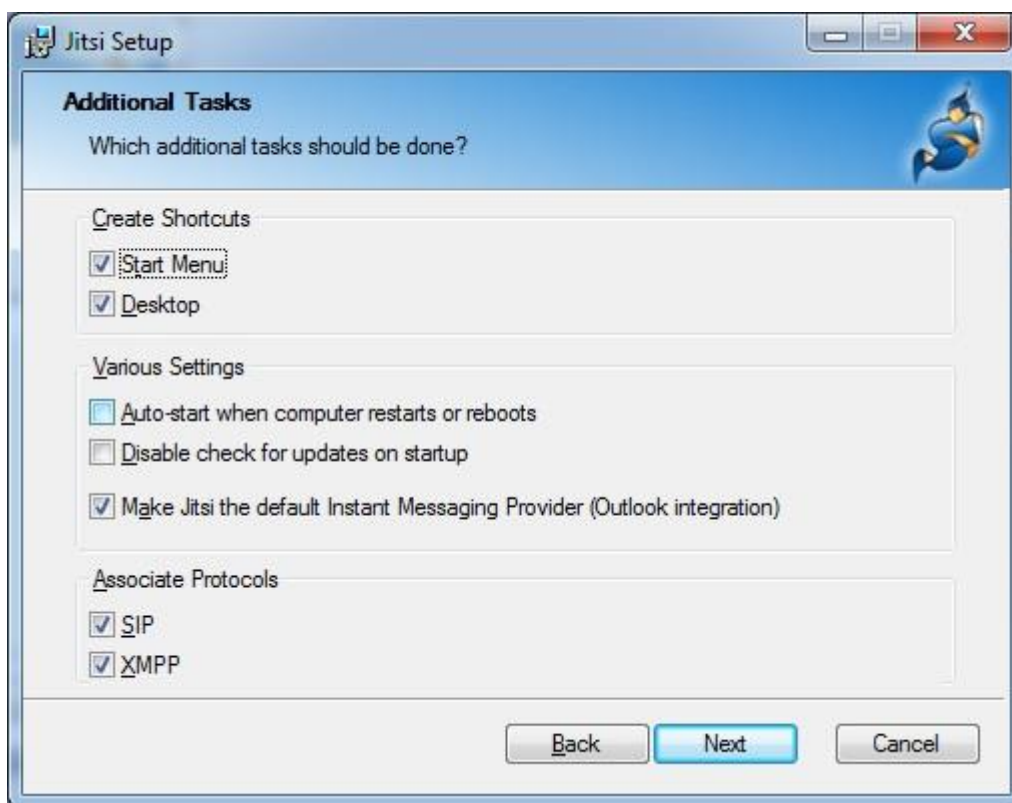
Jitsi Setup

Additional Tasks

Which additional tasks should be done?

Create Shortcuts

Start Menu

Desktop

Various Settings

Auto-start when computer restarts or reboots

Disable check for updates on startup

Make Jitsi the default Instant Messaging Provider (Outlook integration)

Associate Protocols

SIP

XMPP

Back

Next

Cancel